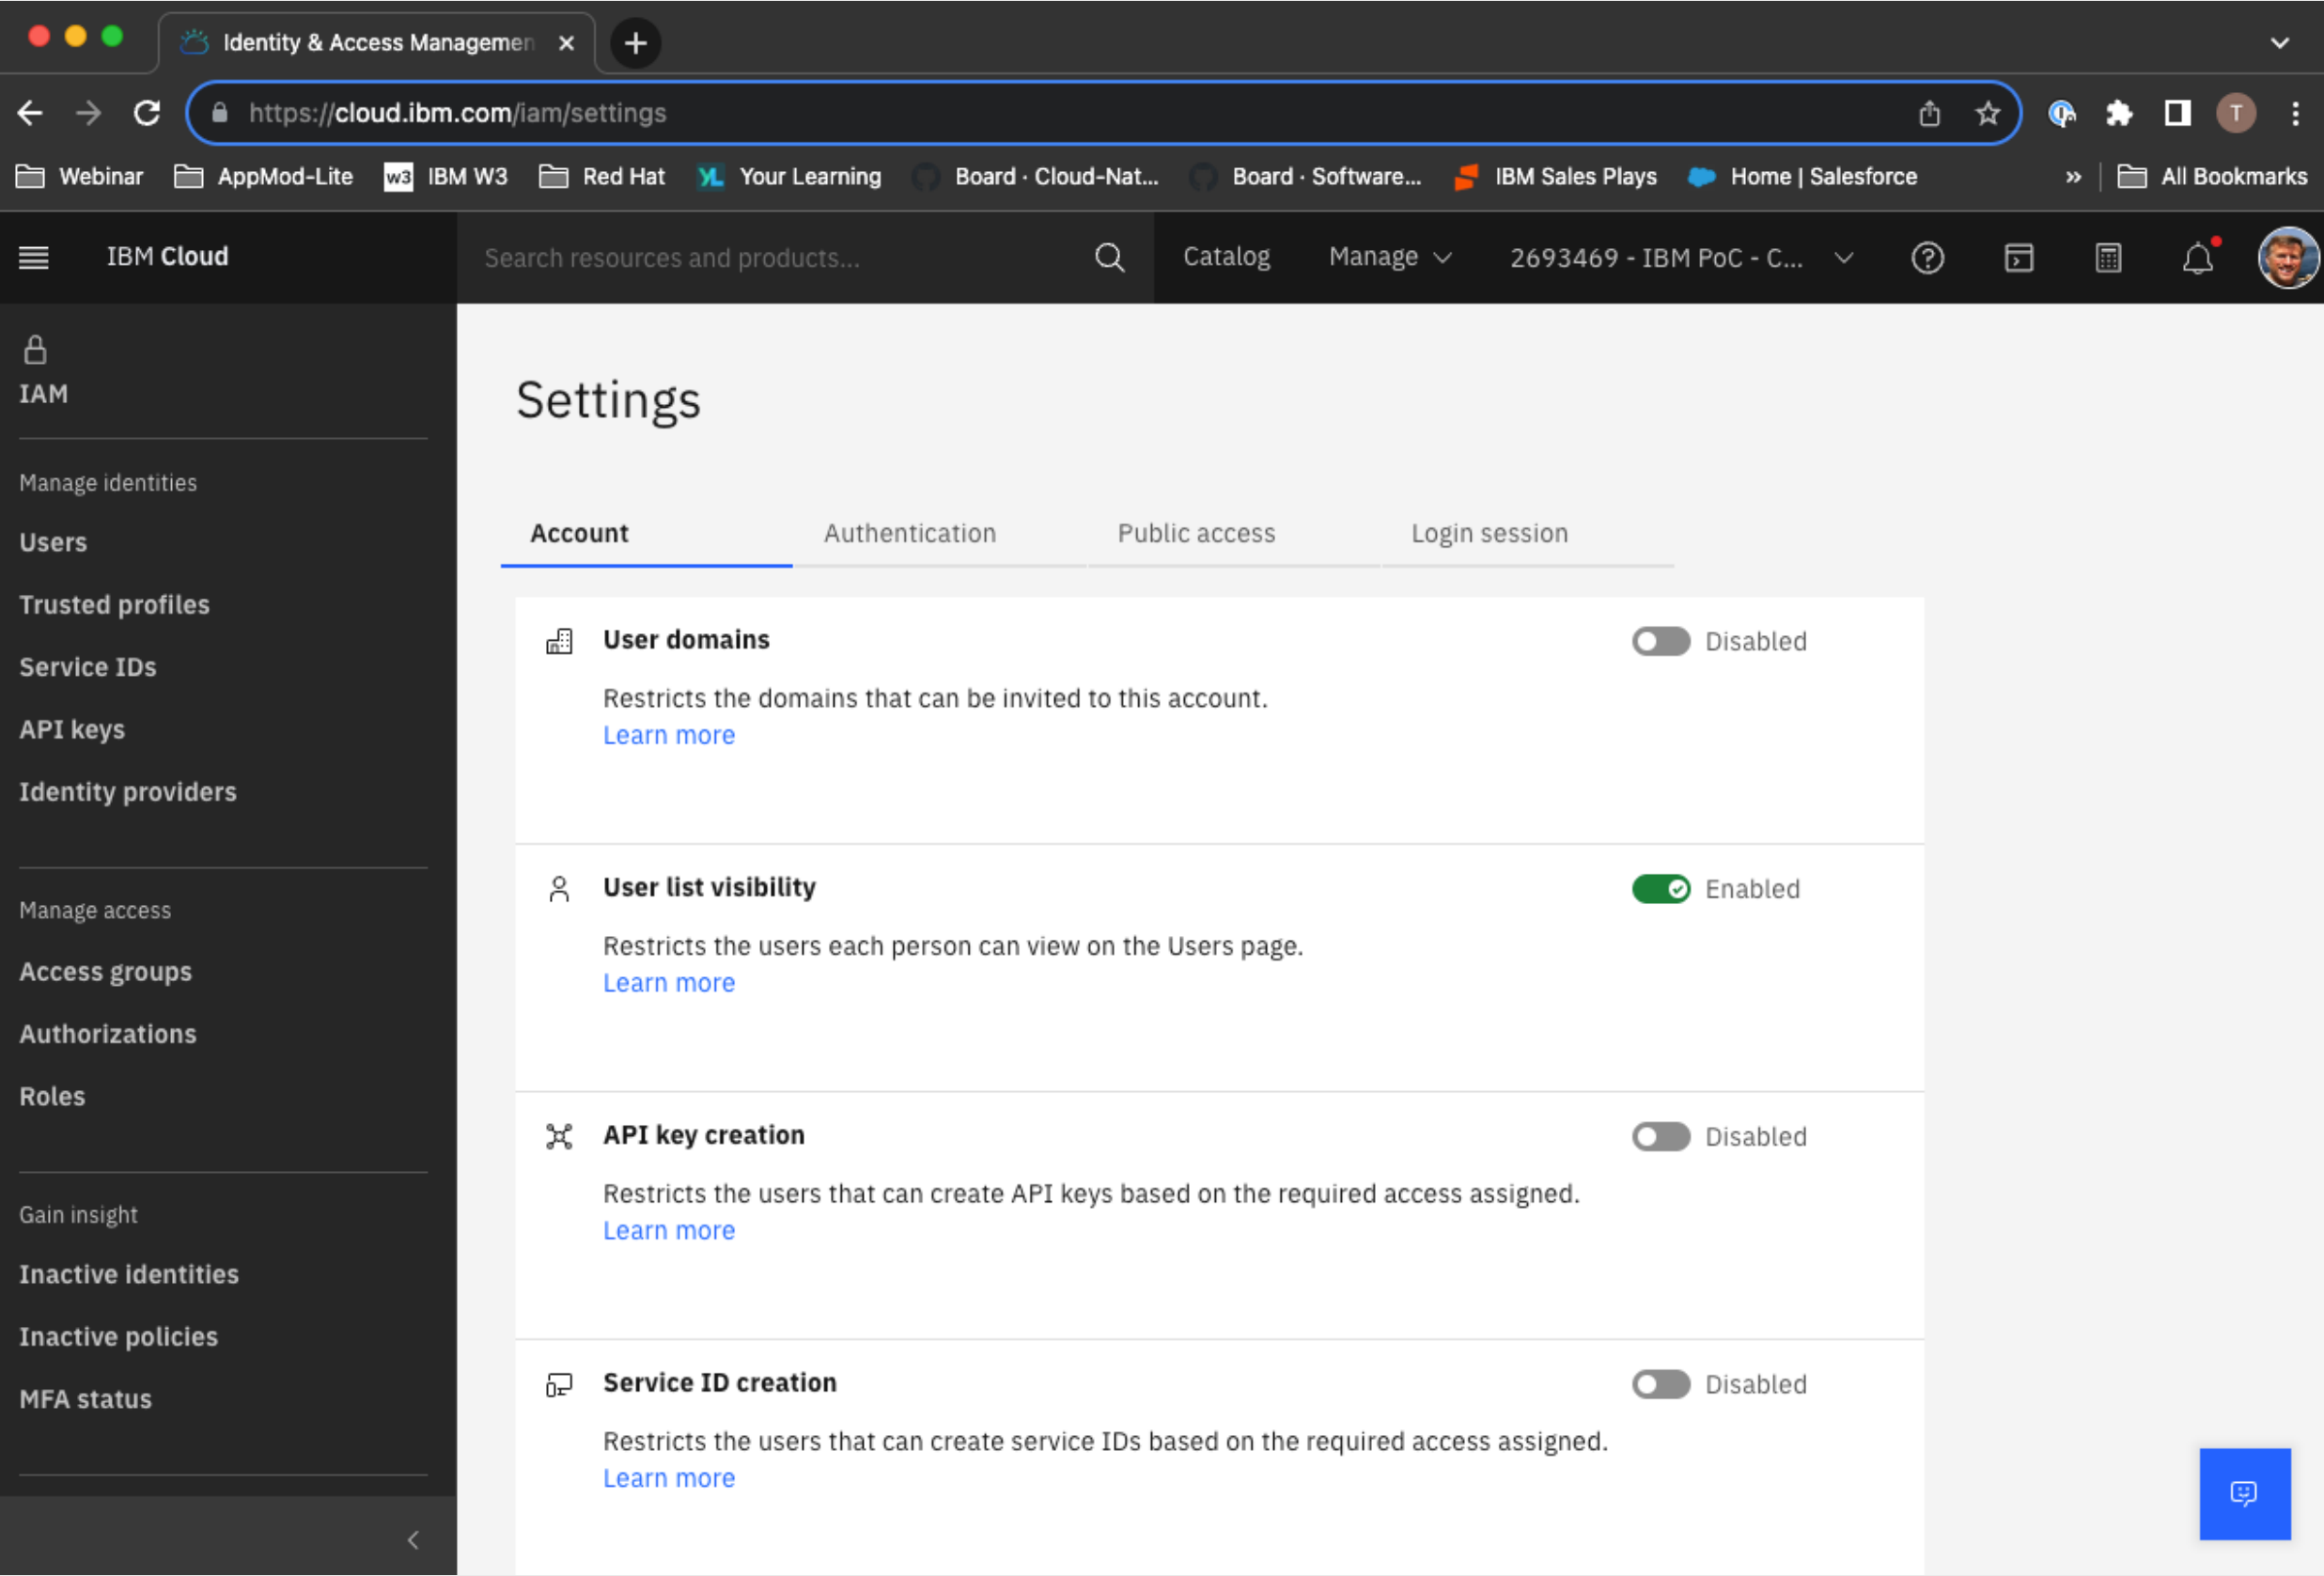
Identity & Access Managemen ×

https://cloud.ibm.com/iam/settings

T

Webinar AppMod-Lite IBM W3 Red Hat Your Learning Board · Cloud-Nat... Board · Software... IBM Sales Plays Home | Salesforce » All Bookmarks

IBM Cloud

Search resources and products...

Catalog Manage 2693469 - IBM PoC - C...

IAM

Manage identities

Users

Trusted profiles

Service IDs

API keys

Identity providers

Manage access

Access groups

Authorizations

Roles

Gain insight

Inactive identities

Inactive policies

MFA status

Settings

Account Authentication Public access Login session

User domains

Disabled

Restricts the domains that can be invited to this account.
Learn more

User list visibility

Enabled

Restricts the users each person can view on the Users page.
Learn more

API key creation

Disabled

Restricts the users that can create API keys based on the required access assigned.
Learn more

Service ID creation

Disabled

Restricts the users that can create service IDs based on the required access assigned.
Learn more